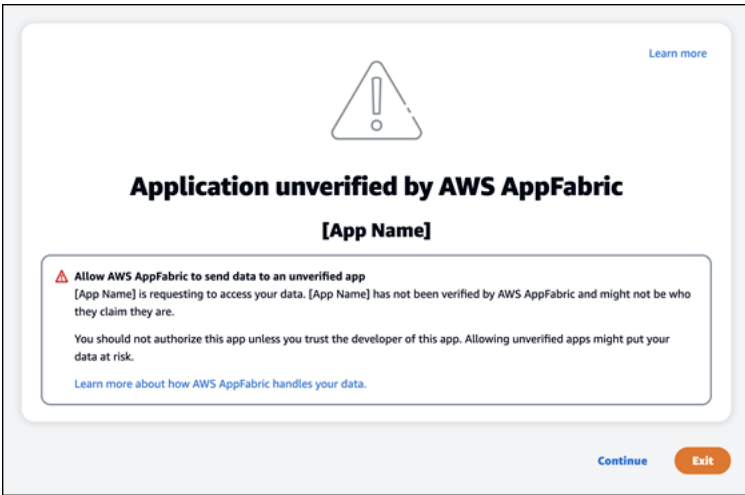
Learn more

Application unverified by AWS AppFabric

[App Name]

Allow AWS AppFabric to send data to an unverified app
[App Name] is requesting to access your data. [App Name] has not been verified by AWS AppFabric and might not be who they claim they are.

You should not authorize this app unless you trust the developer of this app. Allowing unverified apps might put your data at risk.

Learn more about how AWS AppFabric handles your data.

Continue

Exit